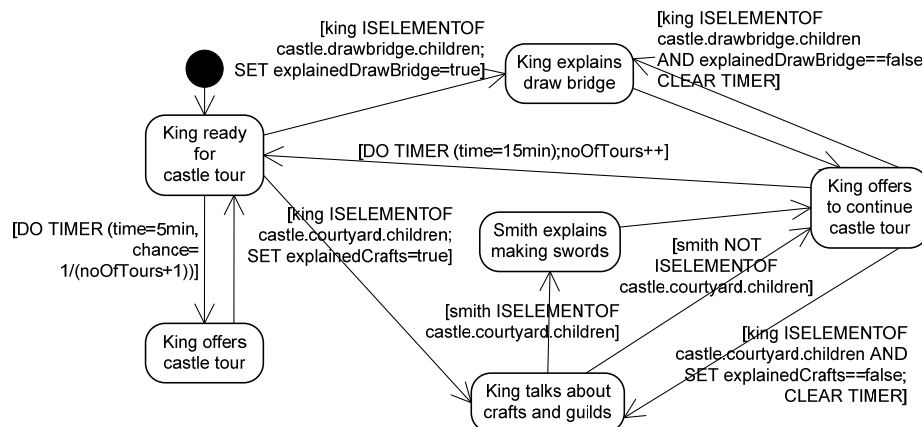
[king ISELEMENTOF castle.drawbridge.children; SET explainedDrawBridge=true]

King explains draw bridge

[king ISELEMENTOF castle.drawbridge.children AND explainedDrawBridge==false; CLEAR TIMER]

King ready for castle tour

[DO TIMER (time=15min);noOfTours++]

King offers to continue castle tour

[DO TIMER (time=5min, chance= 1/(noOfTours+1))]

[king ISELEMENTOF castle.courtyard.children; SET explainedCrafts=true]

Smith explains making swords

[smith NOT ISELEMENTOF castle.courtyard.children]

King offers castle tour

[smith ISELEMENTOF castle.courtyard.children]

[king ISELEMENTOF castle.courtyard.children AND SET explainedCrafts==false; CLEAR TIMER]

King talks about crafts and guilds